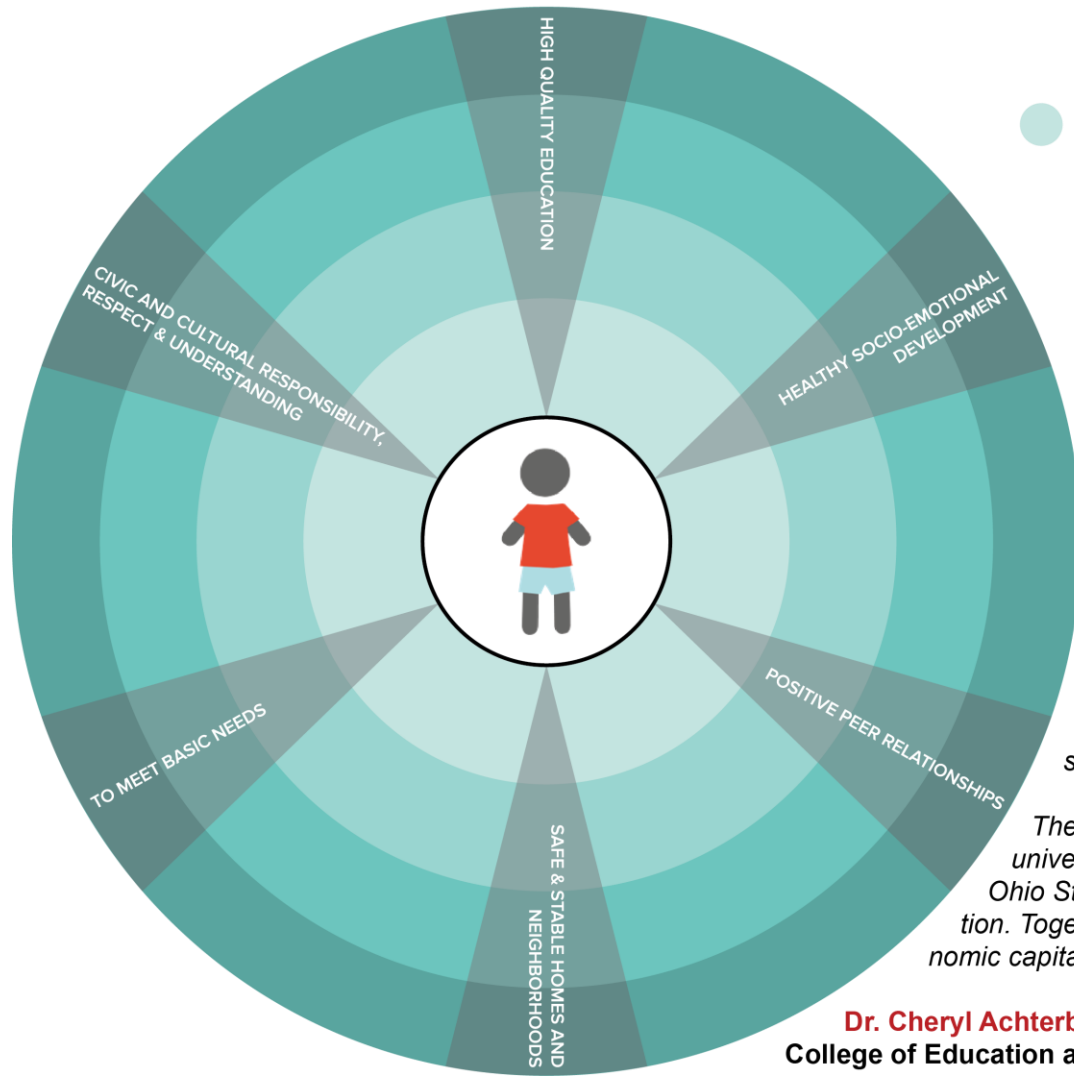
HIGH QUALITY EDUCATION

HEALTHY SOCIO-EMOTIONAL DEVELOPMENT

POSITIVE PEER RELATIONSHIPS

SAFE & STABLE HOMES AND NEIGHBORHOODS

TO MEET BASIC NEEDS

CIVIC AND CULTURAL RESPONSIBILITY, RESPECT & UNDERSTANDING

s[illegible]

The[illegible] unive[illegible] Ohio St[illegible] tion. Toge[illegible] nomic capita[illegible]

Dr. Cheryl Achterb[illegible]
College of Education a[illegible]